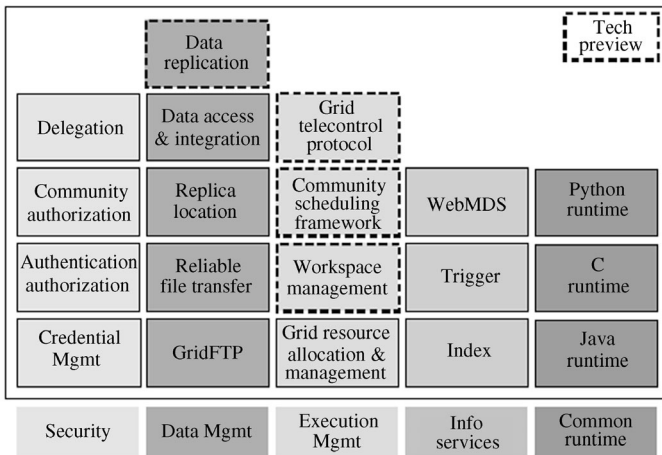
Tech preview

Data replication

Delegation

Data access & integration

Grid telecontrol protocol

Community authorization

Replica location

Community scheduling framework

WebMDS

Python runtime

Authentication authorization

Reliable file transfer

Workspace management

Trigger

C runtime

Credential Mgmt

GridFTP

Grid resource allocation & management

Index

Java runtime

Security

Data Mgmt

Execution Mgmt

Info services

Common runtime